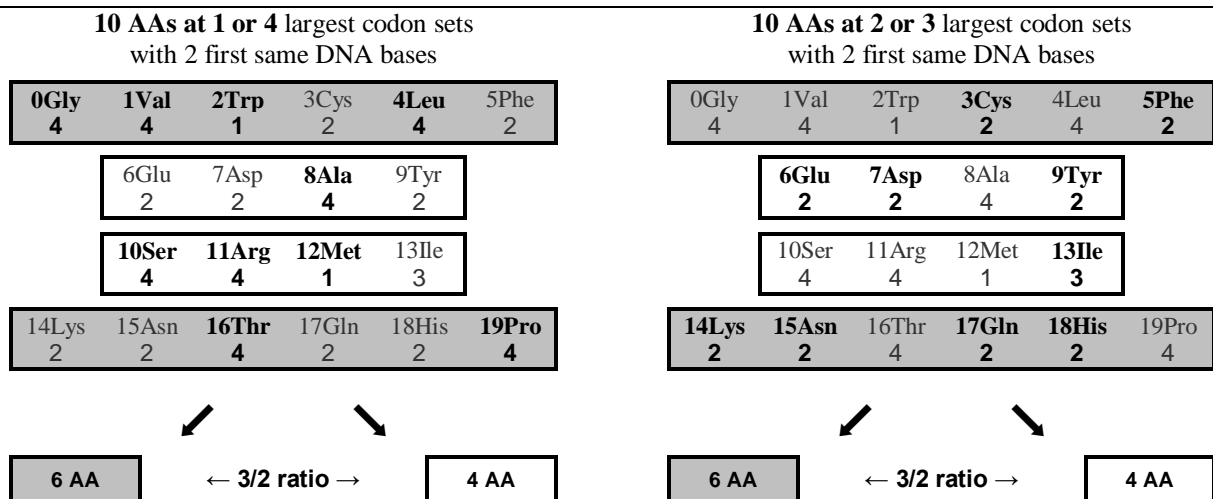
**10 AAs at 1 or 4** largest codon sets with 2 first same DNA bases

| 0Gly | 1Val | 2Trp | 3Cys | 4Leu | 5Phe |
|---|---|---|---|---|---|
| 4 | 4 | 1 | 2 | 4 | 2 |

| 6Glu | 7Asp | 8Ala | 9Tyr |
|---|---|---|---|
| 2 | 2 | 4 | 2 |

| 10Ser | 11Arg | 12Met | 13Ile |
|---|---|---|---|
| 4 | 4 | 1 | 3 |

| 14Lys | 15Asn | 16Thr | 17Gln | 18His | 19Pro |
|---|---|---|---|---|---|
| 2 | 2 | 4 | 2 | 2 | 4 |

6 AA ← 3/2 ratio → 4 AA

**10 AAs at 2 or 3** largest codon sets with 2 first same DNA bases

| 0Gly | 1Val | 2Trp | 3Cys | 4Leu | 5Phe |
|---|---|---|---|---|---|
| 4 | 4 | 1 | 2 | 4 | 2 |

| 6Glu | 7Asp | 8Ala | 9Tyr |
|---|---|---|---|
| 2 | 2 | 4 | 2 |

| 10Ser | 11Arg | 12Met | 13Ile |
|---|---|---|---|
| 4 | 4 | 1 | 3 |

| 14Lys | 15Asn | 16Thr | 17Gln | 18His | 19Pro |
|---|---|---|---|---|---|
| 2 | 2 | 4 | 2 | 2 | 4 |

6 AA ← 3/2 ratio → 4 AA